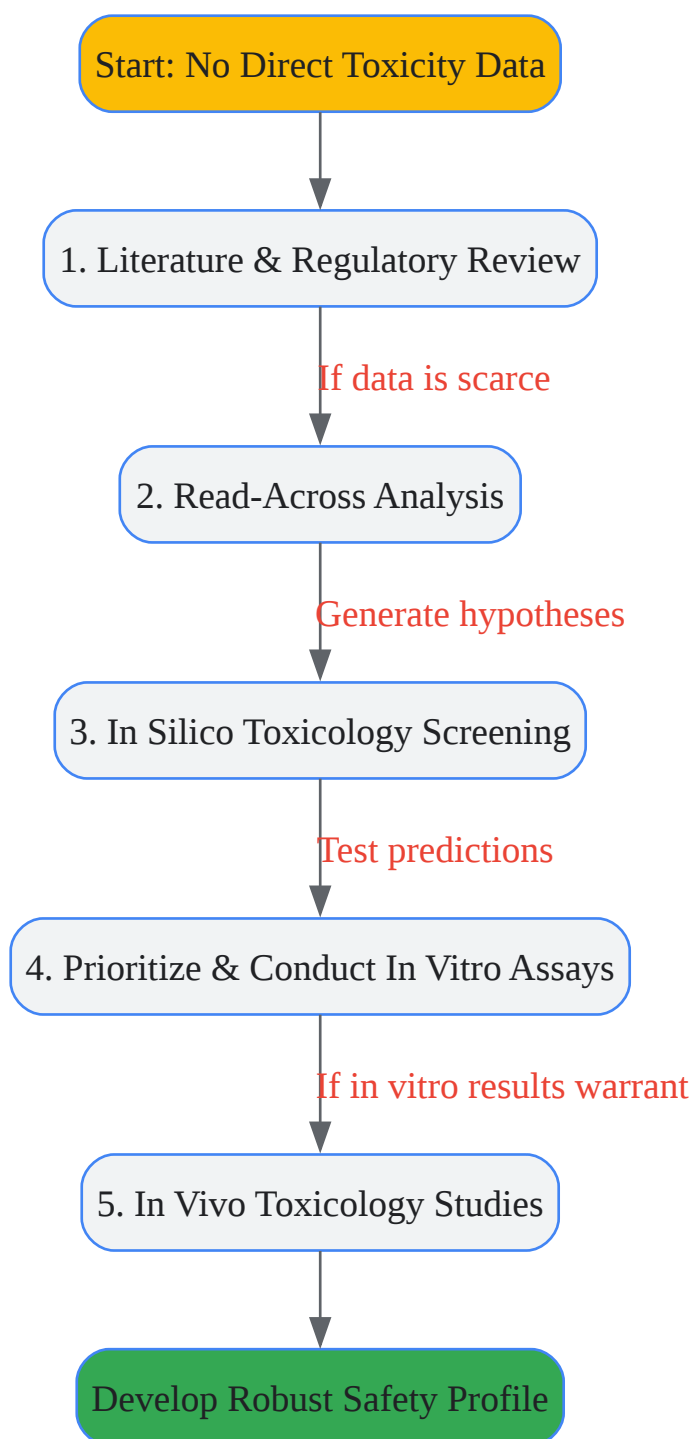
Start: No Direct Toxicity Data

1. Literature & Regulatory Review

If data is scarce

2. Read-Across Analysis

Generate hypotheses

3. In Silico Toxicology Screening

Test predictions

4. Prioritize & Conduct In Vitro Assays

If in vitro results warrant

5. In Vivo Toxicology Studies

Develop Robust Safety Profile